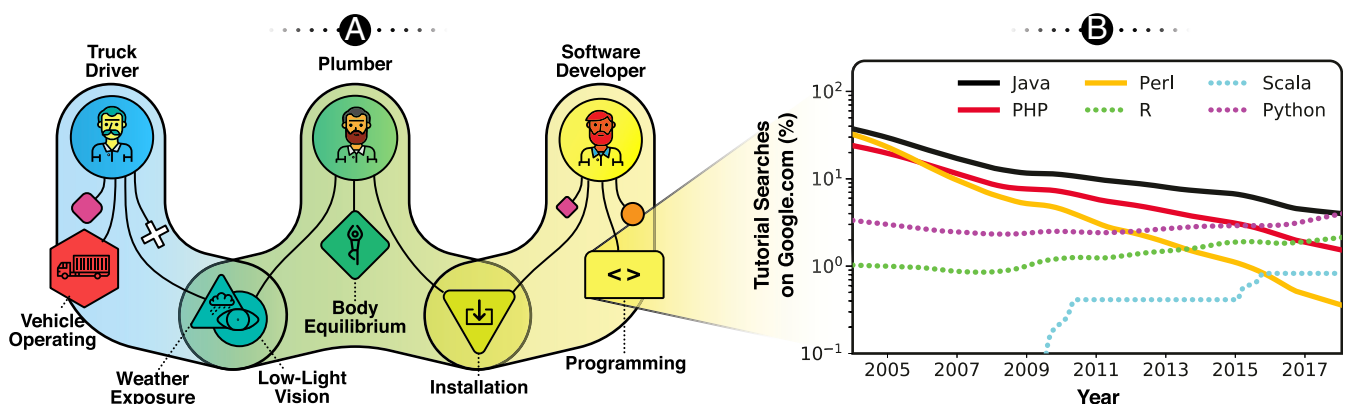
A

Truck Driver

Plumber

Software Developer

Vehicle Operating

Weather Exposure

Low-Light Vision

Body Equilibrium

Installation

Programming

< >

B

Tutorial Searches on Google.com (%)

Java
PHP
Perl
R
Scala
Python

$10^2$
$10^1$
$10^0$
$10^{-1}$

2005
2007
2009
2011
2013
2015
2017

Year